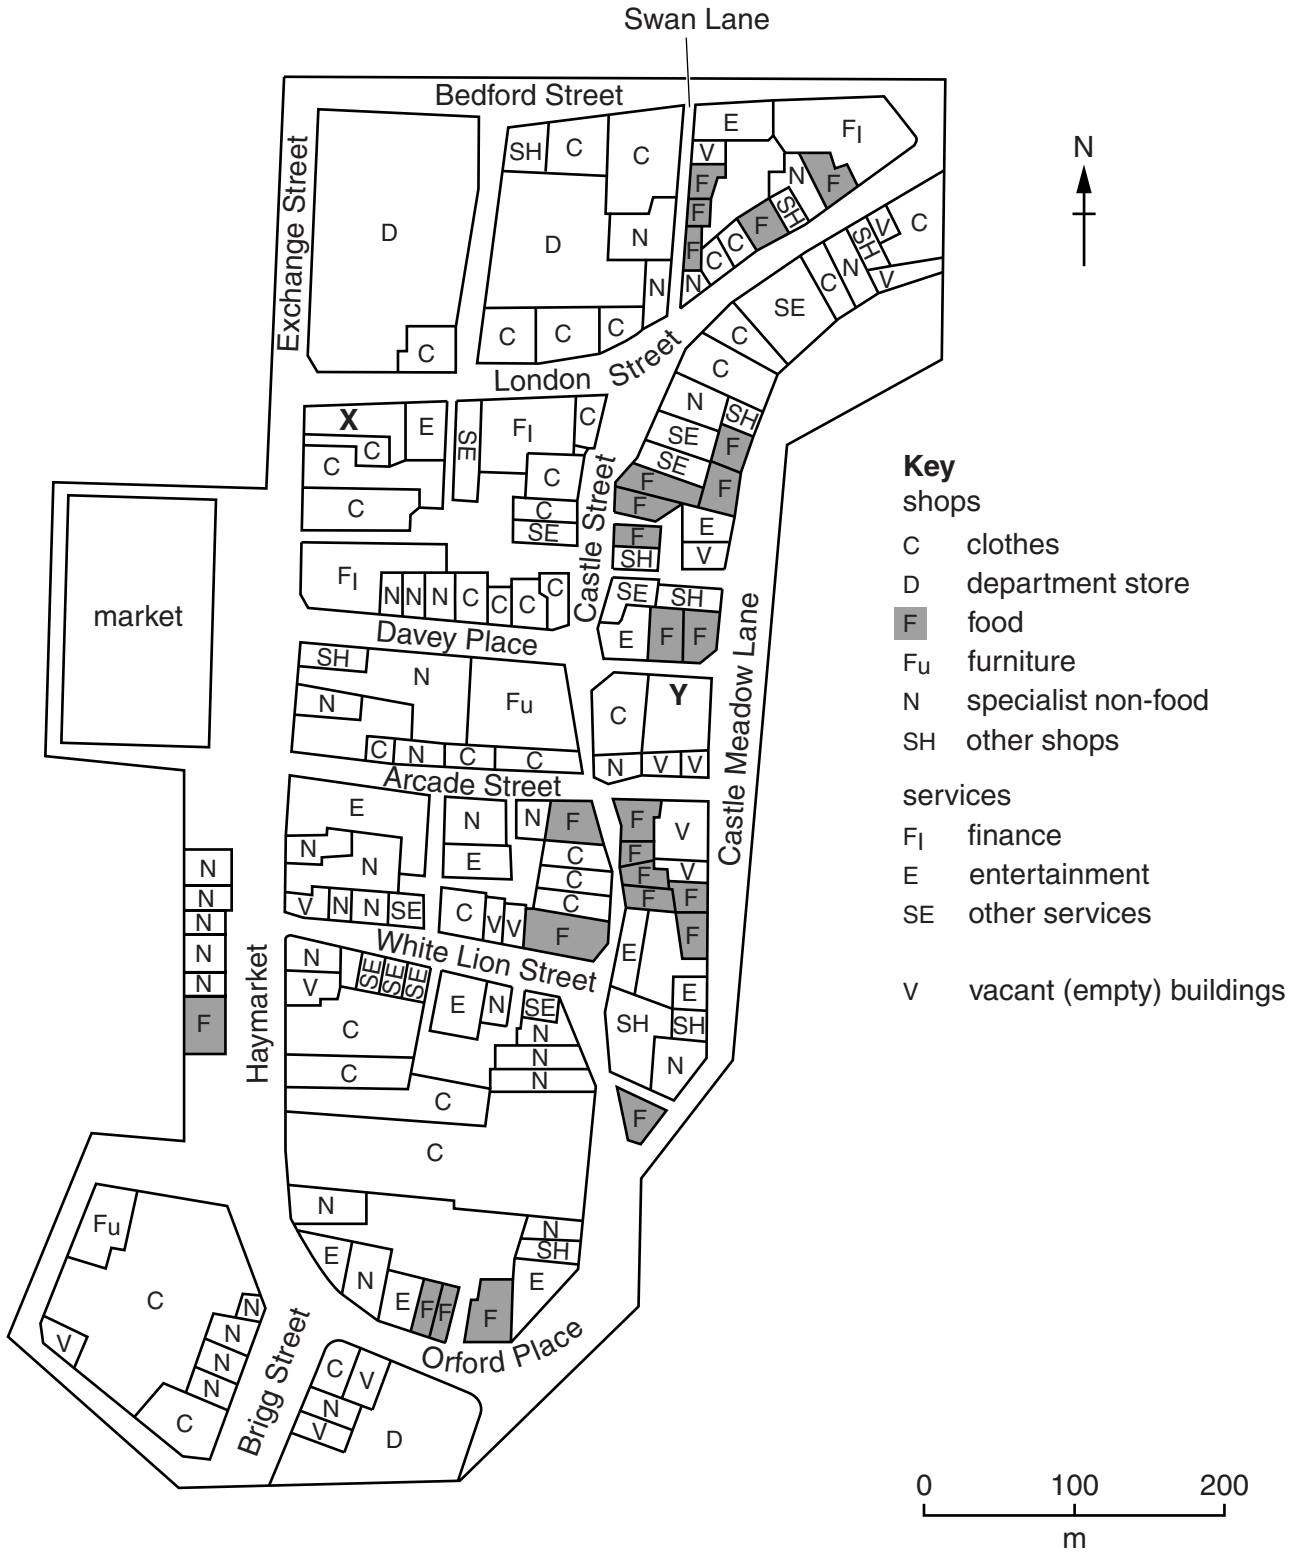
Swan Lane

Bedford Street

Exchange Street

D

SH C C

D

N

N

C C C

C

E $F_I$

V

F

F

F

N

C C F

SH

N

F

V C

SH

C

C N V

SE

C

C

London Street

X E

C

C

C

SE $F_I$ C

C

C

SE

N

SH

SE F

SE

F F

F

E

V

Castle Street

F

SH

$F_I$ N N N C C C C

SE SH

E F F

Davey Place

SH N

N $F_u$

C N C C

C Y

N V V

Castle Meadow Lane

Arcade Street

E

N

N

V N N SE

N

E

N F

C

C

C

F

C V V

F V

F V

F F

F

F

E

E

SH SH

N

F

market

N N N N N F

Haymarket

White Lion Street

N

V

SE SE SE

C

C

E N

SE

N

N

N

C

C

N

N

SH

E N E F F

F

E

Orford Place

$F_u$

C

V

N

N

N

N

C

Brigg Street

C V

N

V

D

N

Key
shops
C clothes
D department store
F food
$F_u$ furniture
N specialist non-food
SH other shops

services
$F_I$ finance
E entertainment
SE other services

V vacant (empty) buildings

0 100 200
m